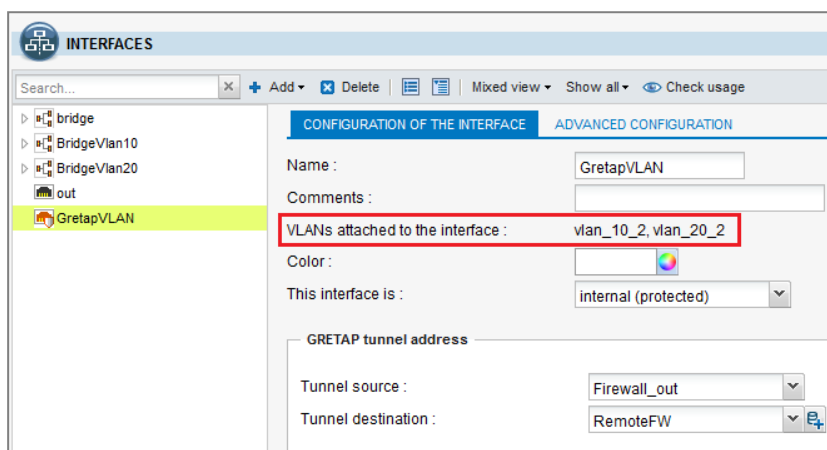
INTERFACES

Search...

Add

Delete

Mixed view

Show all

Check usage

bridge

BridgeVlan10

BridgeVlan20

out

GretapVLAN

CONFIGURATION OF THE INTERFACE

ADVANCED CONFIGURATION

Name : GretapVLAN

Comments :

VLANs attached to the interface : vlan_10_2, vlan_20_2

Color :

This interface is : internal (protected)

GRETAP tunnel address

Tunnel source : Firewall_out

Tunnel destination : RemoteFW